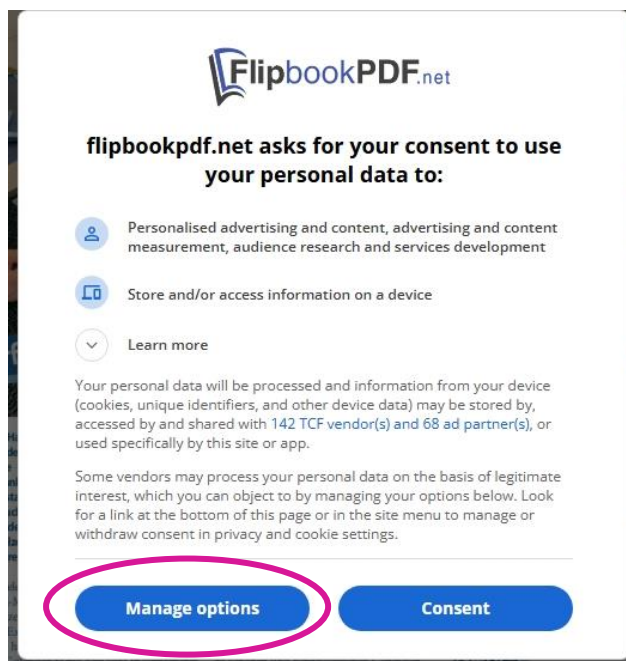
FlipbookPDF.net

flipbookpdf.net asks for your consent to use your personal data to:

Personalised advertising and content, advertising and content measurement, audience research and services development

Store and/or access information on a device

Learn more

Your personal data will be processed and information from your device (cookies, unique identifiers, and other device data) may be stored by, accessed by and shared with 142 TCF vendor(s) and 68 ad partner(s), or used specifically by this site or app.

Some vendors may process your personal data on the basis of legitimate interest, which you can object to by managing your options below. Look for a link at the bottom of this page or in the site menu to manage or withdraw consent in privacy and cookie settings.

Manage options

Consent